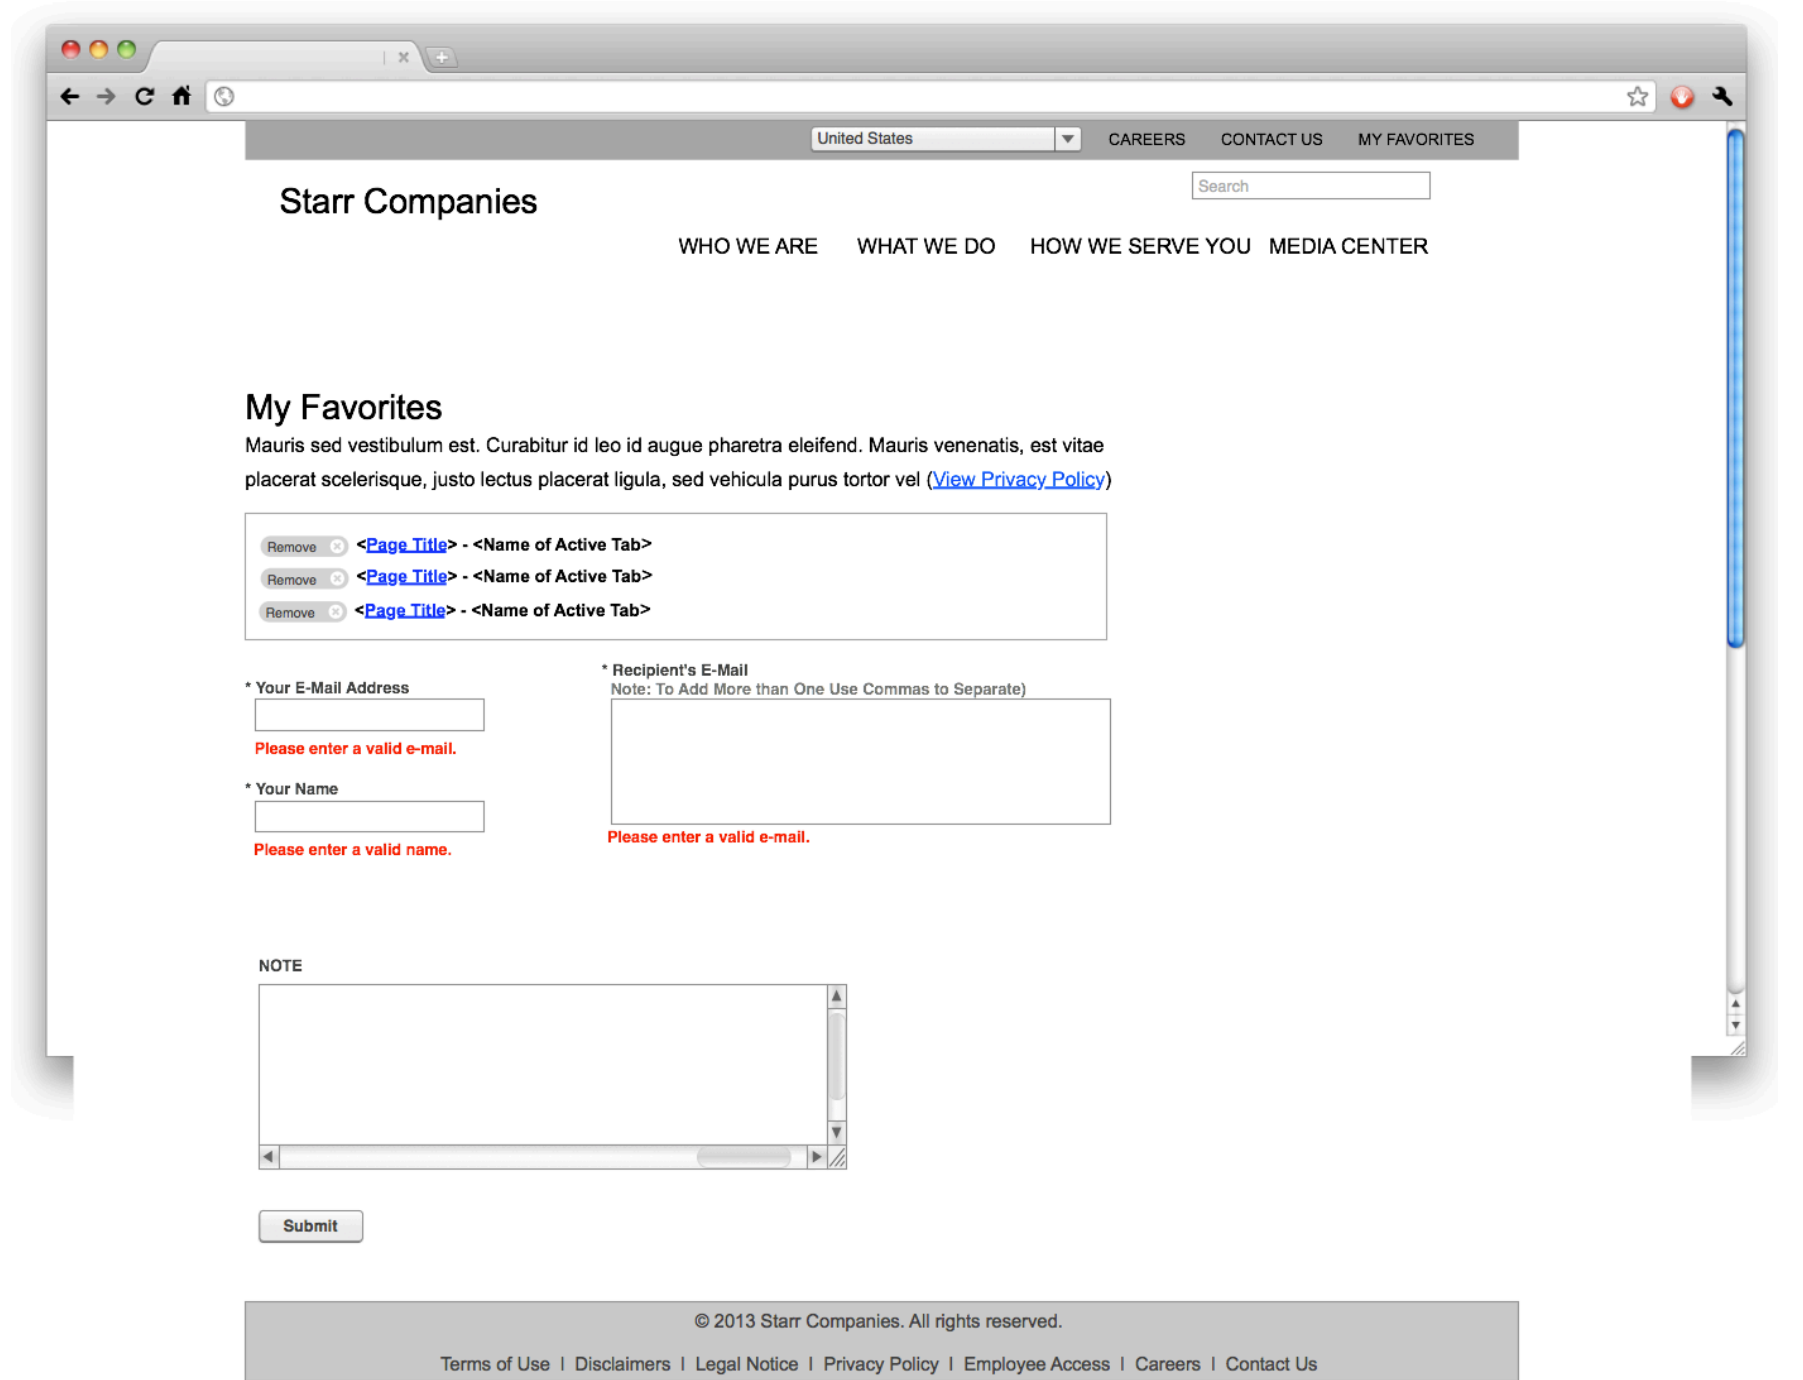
United States CAREERS CONTACT US MY FAVORITES

Search

Starr Companies

WHO WE ARE WHAT WE DO HOW WE SERVE YOU MEDIA CENTER

My Favorites

Mauris sed vestibulum est. Curabitur id leo id augue pharetra eleifend. Mauris venenatis, est vitae placerat scelerisque, justo lectus placerat ligula, sed vehicula purus tortor vel (View Privacy Policy)

Remove <Page Title> - <Name of Active Tab>
Remove <Page Title> - <Name of Active Tab>
Remove <Page Title> - <Name of Active Tab>

* Your E-Mail Address

Please enter a valid e-mail.

* Your Name

Please enter a valid name.

* Recipient's E-Mail
Note: To Add More than One Use Commas to Separate)

Please enter a valid e-mail.

NOTE

Submit

© 2013 Starr Companies. All rights reserved.

Terms of Use | Disclaimers | Legal Notice | Privacy Policy | Employee Access | Careers | Contact Us